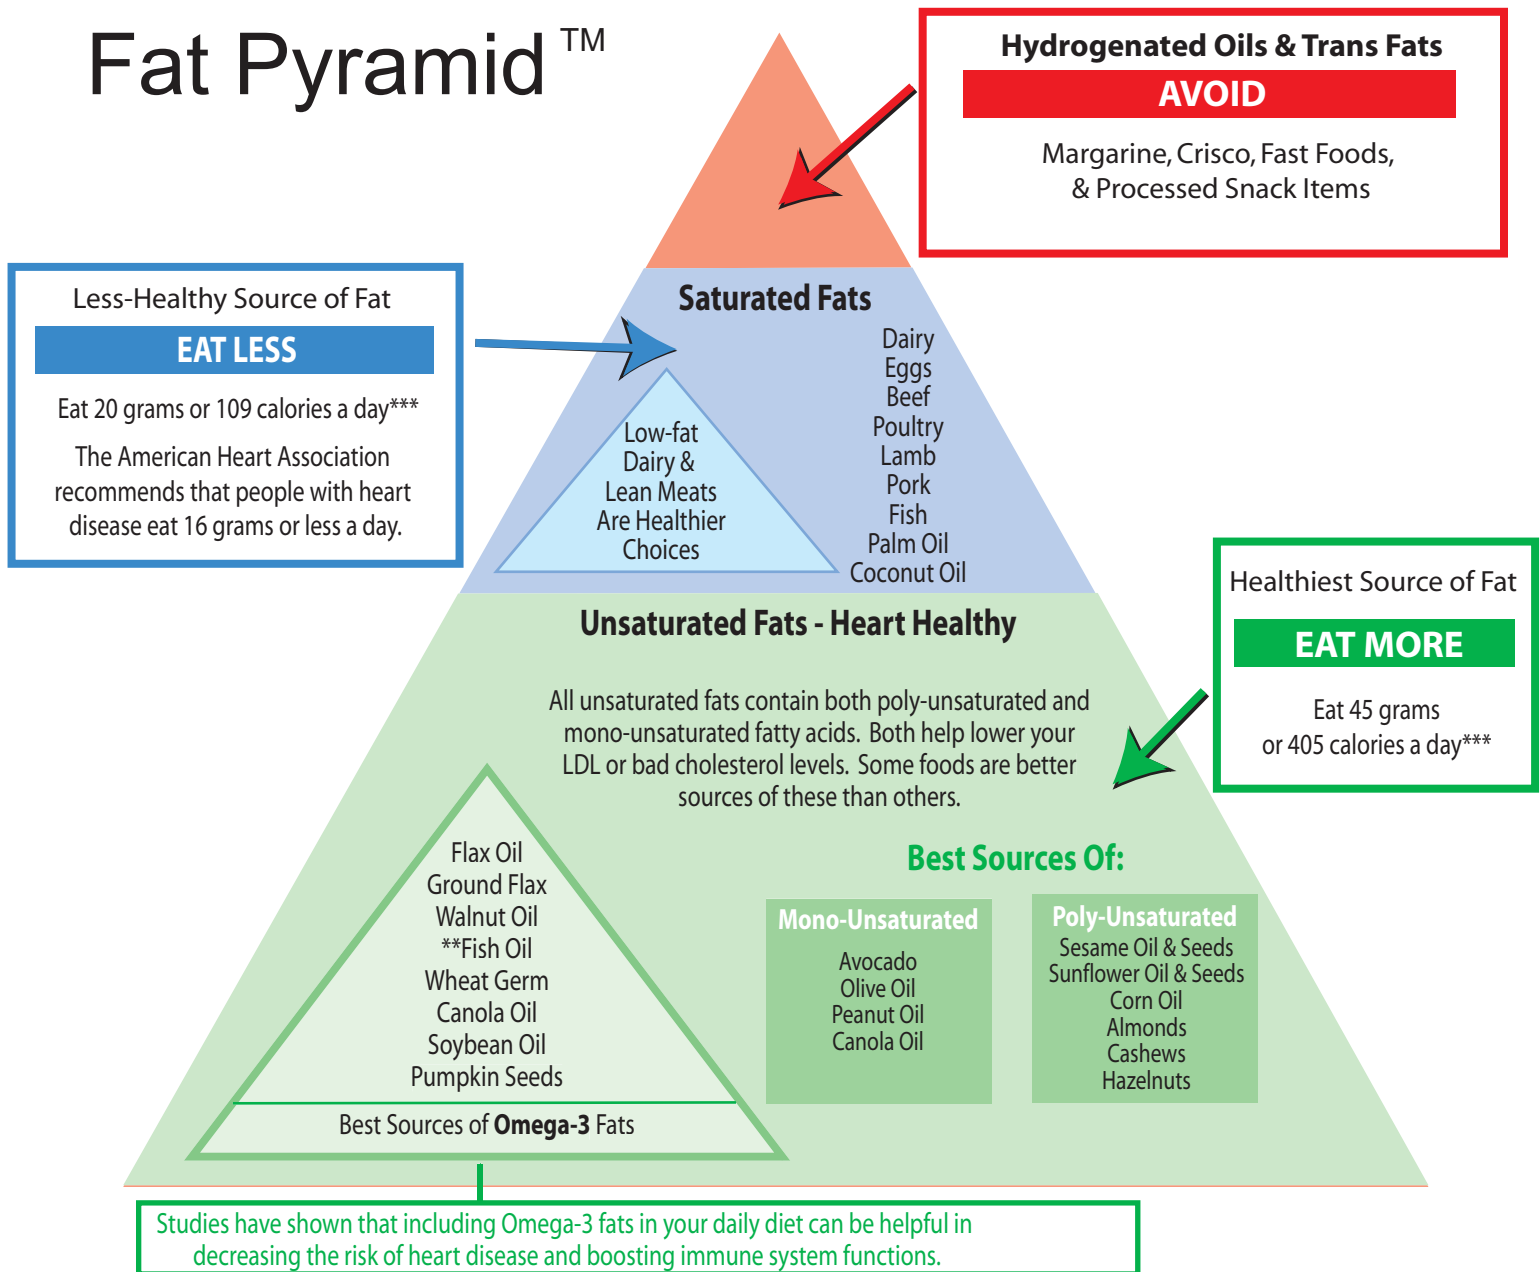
Fat Pyramid ™

Hydrogenated Oils & Trans Fats
AVOID
Margarine, Crisco, Fast Foods, & Processed Snack Items

Less-Healthy Source of Fat
EAT LESS
Eat 20 grams or 109 calories a day***
The American Heart Association recommends that people with heart disease eat 16 grams or less a day.

Saturated Fats
Low-fat Dairy & Lean Meats Are Healthier Choices
Dairy
Eggs
Beef
Poultry
Lamb
Pork
Fish
Palm Oil
Coconut Oil

Healthiest Source of Fat
EAT MORE
Eat 45 grams or 405 calories a day***

Unsaturated Fats - Heart Healthy
All unsaturated fats contain both poly-unsaturated and mono-unsaturated fatty acids. Both help lower your LDL or bad cholesterol levels. Some foods are better sources of these than others.

Flax Oil
Ground Flax
Walnut Oil
**Fish Oil
Wheat Germ
Canola Oil
Soybean Oil
Pumpkin Seeds
Best Sources of **Omega-3** Fats

Best Sources Of:
Mono-Unsaturated
Avocado
Olive Oil
Peanut Oil
Canola Oil

Poly-Unsaturated
Sesame Oil & Seeds
Sunflower Oil & Seeds
Corn Oil
Almonds
Cashews
Hazelnuts

Studies have shown that including Omega-3 fats in your daily diet can be helpful in decreasing the risk of heart disease and boosting immune system functions.